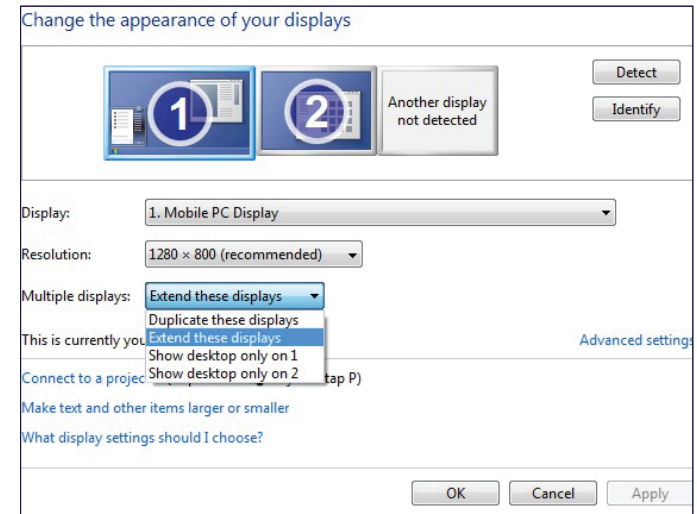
Change the appearance of your displays

1

2

Another display not detected

Detect

Identify

Display: 1. Mobile PC Display

Resolution: 1280 × 800 (recommended)

Multiple displays: Extend these displays

Duplicate these displays
Extend these displays
Show desktop only on 1
Show desktop only on 2

This is currently you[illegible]

Advanced settings

Connect to a projec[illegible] tap P)

Make text and other items larger or smaller

What display settings should I choose?

OK Cancel Apply